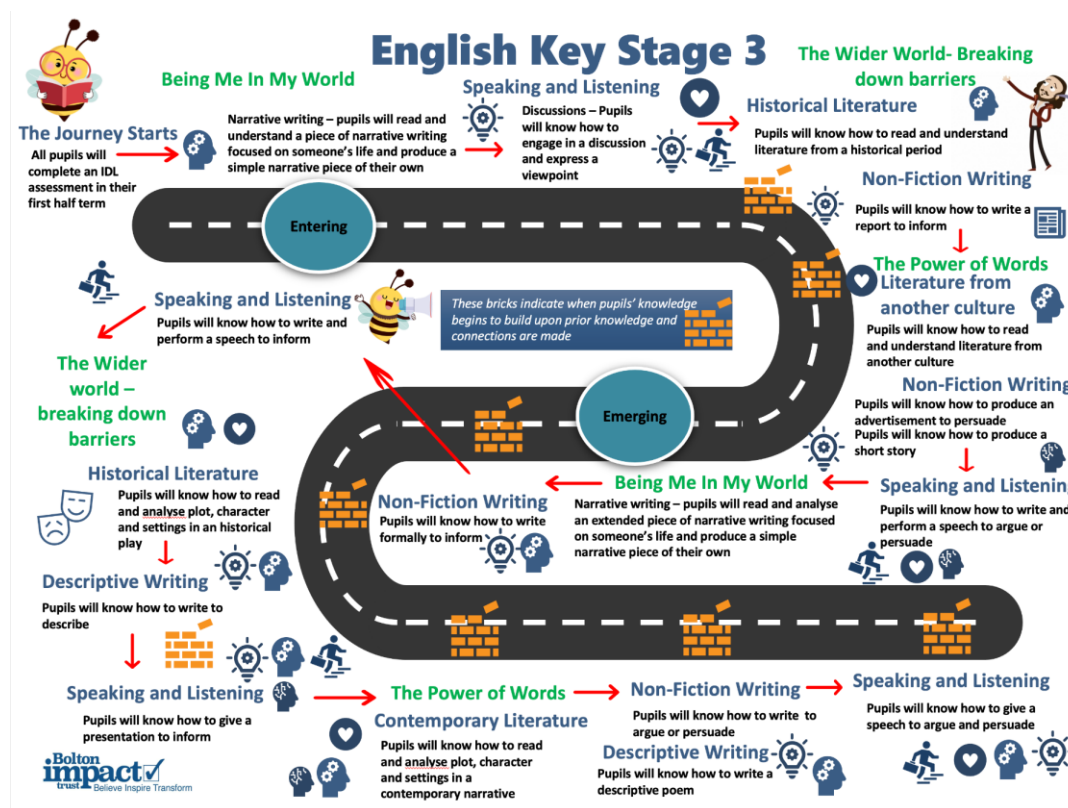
English Key Stage 3

Being Me In My World

The Journey Starts
All pupils will complete an IDL assessment in their first half term

Narrative writing – pupils will read and understand a piece of narrative writing focused on someone's life and produce a simple narrative piece of their own

Speaking and Listening
Discussions – Pupils will know how to engage in a discussion and express a viewpoint

The Wider World- Breaking down barriers

Historical Literature
Pupils will know how to read and understand literature from a historical period

Non-Fiction Writing
Pupils will know how to write a report to inform

The Power of Words
Literature from another culture
Pupils will know how to read and understand literature from another culture

Non-Fiction Writing
Pupils will know how to produce an advertisement to persuade
Pupils will know how to produce a short story

Speaking and Listening
Pupils will know how to write and perform a speech to argue or persuade

Entering

Speaking and Listening
Pupils will know how to write and perform a speech to inform

These bricks indicate when pupils' knowledge begins to build upon prior knowledge and connections are made

The Wider world – breaking down barriers

Emerging

Historical Literature
Pupils will know how to read and analyse plot, character and settings in an historical play

Non-Fiction Writing
Pupils will know how to write formally to inform

Being Me In My World
Narrative writing – pupils will read and analyse an extended piece of narrative writing focused on someone's life and produce a simple narrative piece of their own

Descriptive Writing
Pupils will know how to write to describe

Speaking and Listening
Pupils will know how to give a presentation to inform

The Power of Words
Contemporary Literature
Pupils will know how to read and analyse plot, character and settings in a contemporary narrative

Non-Fiction Writing
Pupils will know how to write to argue or persuade

Descriptive Writing
Pupils will know how to write a descriptive poem

Speaking and Listening
Pupils will know how to give a speech to argue and persuade

Bolton impact trust Believe Inspire Transform